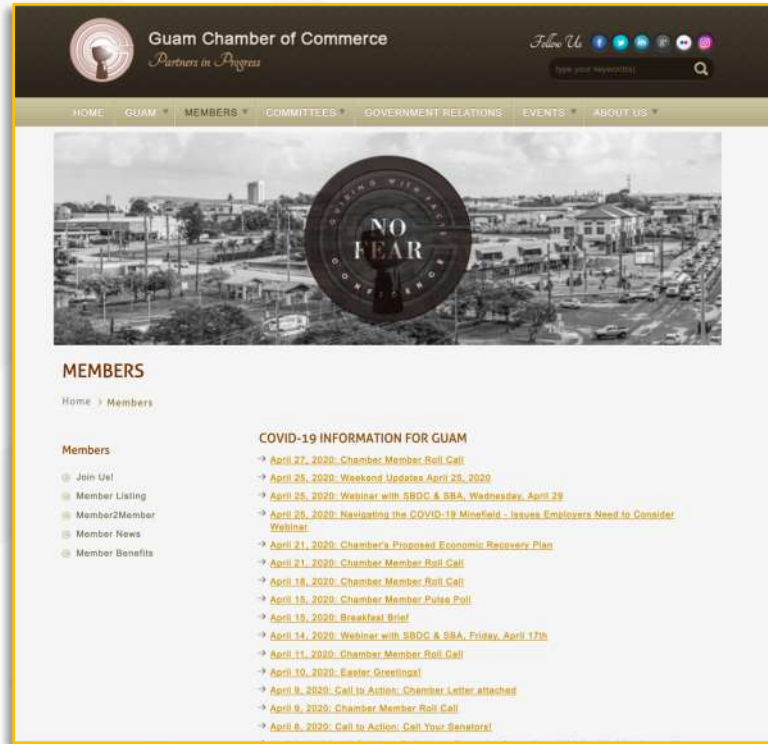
Guam Chamber of Commerce
Partners in Progress

Follow Us

type your keyword(s)

HOME GUAM MEMBERS COMMITTEES GOVERNMENT RELATIONS EVENTS ABOUT US

GUIDING WITH FAITH
NO FEAR
CONFIDENCE

MEMBERS

Home > Members

Members

Join Us!
Member Listing
Member2Member
Member News
Member Benefits

COVID-19 INFORMATION FOR GUAM

April 27, 2020: Chamber Member Roll Call
April 25, 2020: Weekend Updates April 25, 2020
April 25, 2020: Webinar with SBDC & SBA, Wednesday, April 29
April 25, 2020: Navigating the COVID-19 Minefield - Issues Employers Need to Consider Webinar
April 21, 2020: Chamber's Proposed Economic Recovery Plan
April 21, 2020: Chamber Member Roll Call
April 18, 2020: Chamber Member Roll Call
April 15, 2020: Chamber Member Pulse Poll
April 15, 2020: Breakfast Brief
April 14, 2020: Webinar with SBDC & SBA, Friday, April 17th
April 11, 2020: Chamber Member Roll Call
April 10, 2020: Easter Greetings!
April 9, 2020: Call to Action: Chamber Letter attached
April 9, 2020: Chamber Member Roll Call
April 8, 2020: Call to Action: Call Your Senators!